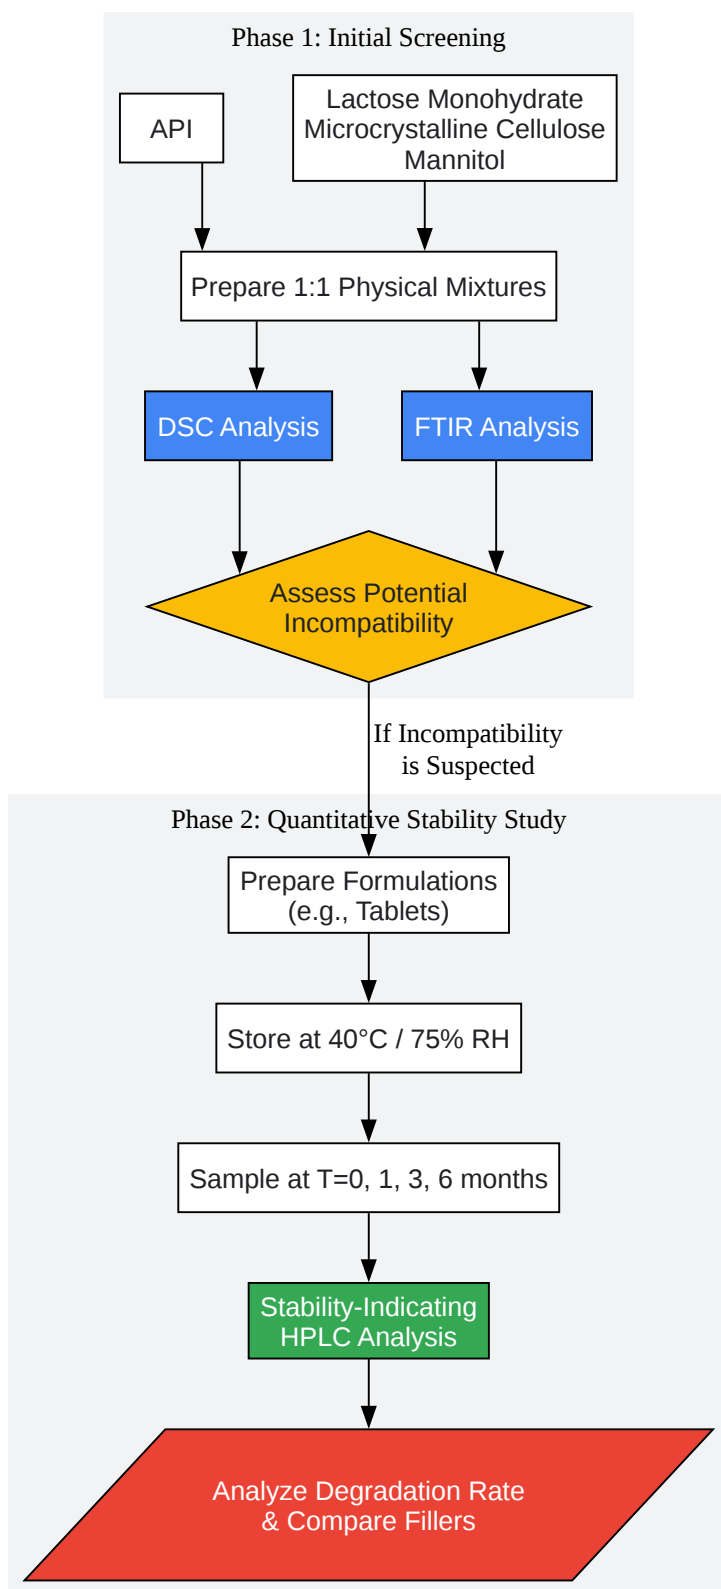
Phase 1: Initial Screening

API

Lactose Monohydrate
Microcrystalline Cellulose
Mannitol

Prepare 1:1 Physical Mixtures

DSC Analysis

FTIR Analysis

Assess Potential Incompatibility

If Incompatibility is Suspected

Phase 2: Quantitative Stability Study

Prepare Formulations (e.g., Tablets)

Store at 40°C / 75% RH

Sample at T=0, 1, 3, 6 months

Stability-Indicating HPLC Analysis

Analyze Degradation Rate & Compare Fillers